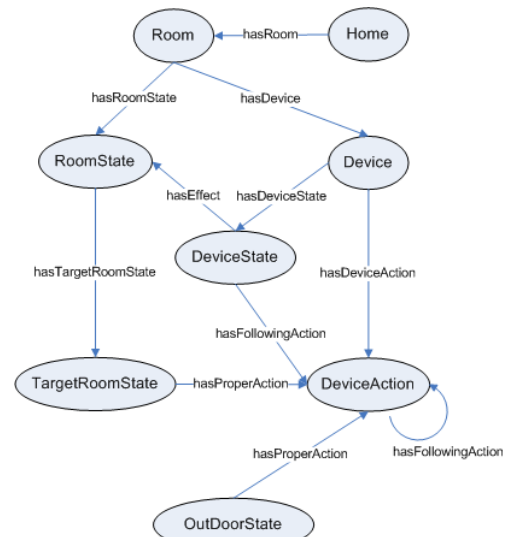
Room
hasRoom
Home
hasRoomState
hasDevice
RoomState
Device
hasEffect
hasDeviceState
DeviceState
hasTargetRoomState
hasDeviceAction
hasFollowingAction
TargetRoomState
hasProperAction
DeviceAction
hasProperAction
hasFollowingAction
OutDoorState